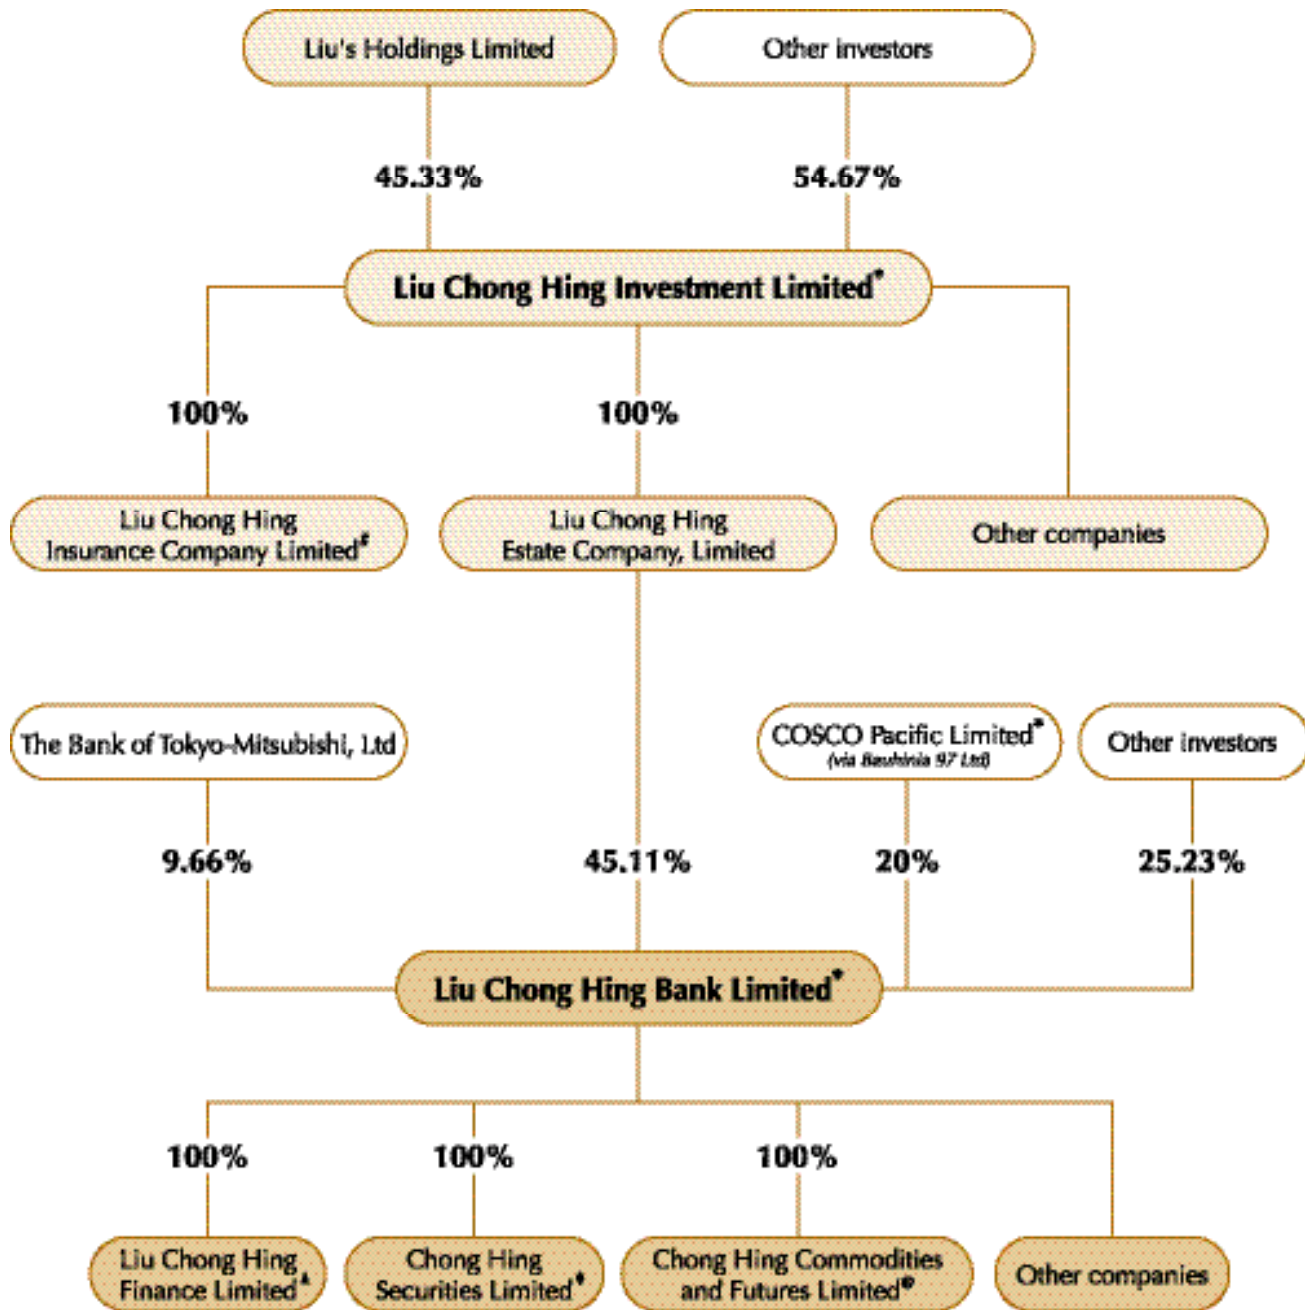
Liu's Holdings Limited

Other investors

45.33%

54.67%

Liu Chong Hing Investment Limited*

100%

100%

Liu Chong Hing Insurance Company Limited#

Liu Chong Hing Estate Company, Limited

Other companies

The Bank of Tokyo-Mitsubishi, Ltd

COSCO Pacific Limited* (via Bauhinia 97 Ltd)

Other investors

9.66%

45.11%

20%

25.23%

Liu Chong Hing Bank Limited*

100%

100%

100%

Liu Chong Hing Finance Limited▲

Chong Hing Securities Limited♦

Chong Hing Commodities and Futures Limited®

Other companies